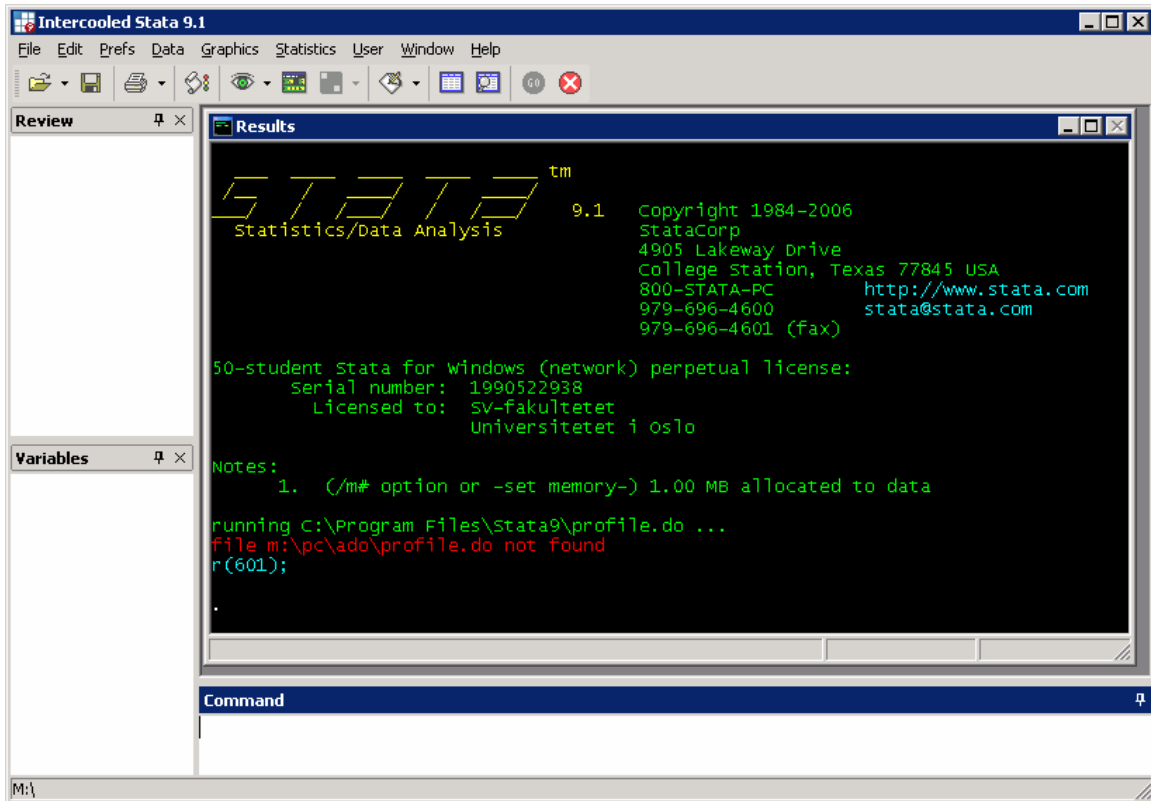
Intercooled Stata 9.1

File Edit Prefs Data Graphics Statistics User Window Help

Review

Variables

Results

tm

9.1 Copyright 1984-2006
Statistics/Data Analysis StataCorp
4905 Lakeway Drive
College Station, Texas 77845 USA
800-STATA-PC http://www.stata.com
979-696-4600 stata@stata.com
979-696-4601 (fax)

50-student Stata for Windows (network) perpetual license:
Serial number: 1990522938
Licensed to: SV-fakultetet
Universitetet i Oslo

Notes:
1. (/m# option or -set memory-) 1.00 MB allocated to data

running C:\Program Files\Stata9\profile.do ...
file m:\pc\ado\profile.do not found
r(601);

.

Command

M:\